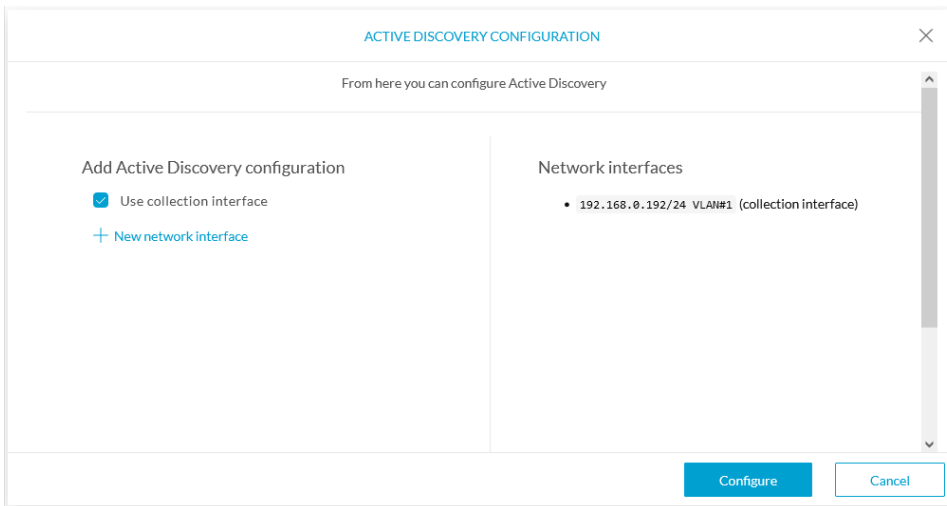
ACTIVE DISCOVERY CONFIGURATION

From here you can configure Active Discovery

Add Active Discovery configuration

Use collection interface

+ New network interface

Network interfaces

• 192.168.0.192/24 VLAN#1 (collection interface)

Configure

Cancel